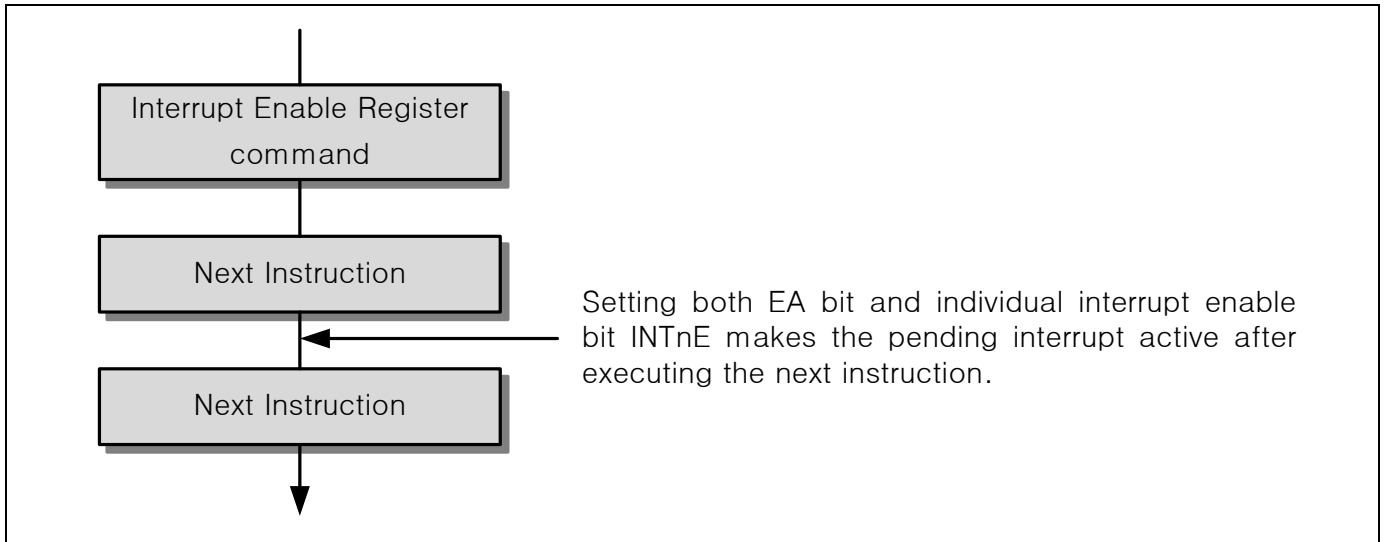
Interrupt Enable Register command

Next Instruction

Setting both EA bit and individual interrupt enable bit INTnE makes the pending interrupt active after executing the next instruction.

Next Instruction